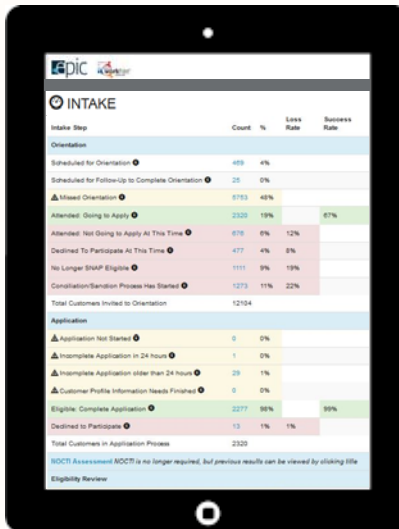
epic

INTAKE

| Intake Step | Count | % | Loss Rate | Success Rate |
|---|---|---|---|---|
| Orientation | | | | |
| Scheduled for Orientation | 469 | 4% | | |
| Scheduled for Follow-Up to Complete Orientation | 25 | 0% | | |
| Missed Orientation | 5753 | 48% | | |
| Attended: Going to Apply | 2320 | 19% | | 67% |
| Attended: Not Going to Apply At This Time | 676 | 6% | 12% | |
| Declined To Participate At This Time | 477 | 4% | 8% | |
| No Longer SNAP Eligible | 1111 | 9% | 19% | |
| Conciliation/Sanction Process Has Started | 1273 | 11% | 22% | |
| Total Customers Invited to Orientation | 12104 | | | |
| Application | | | | |
| Application Not Started | 0 | 0% | | |
| Incomplete Application in 24 hours | 1 | 0% | | |
| Incomplete Application older than 24 hours | 29 | 1% | | |
| Customer Profile Information Needs Finished | 0 | 0% | | |
| Eligible: Complete Application | 2277 | 98% | | 99% |
| Declined to Participate | 13 | 1% | 1% | |
| Total Customers in Application Process | 2320 | | | |

NOCTI Assessment NOCTI is no longer required, but previous results can be viewed by clicking title

Eligibility Review